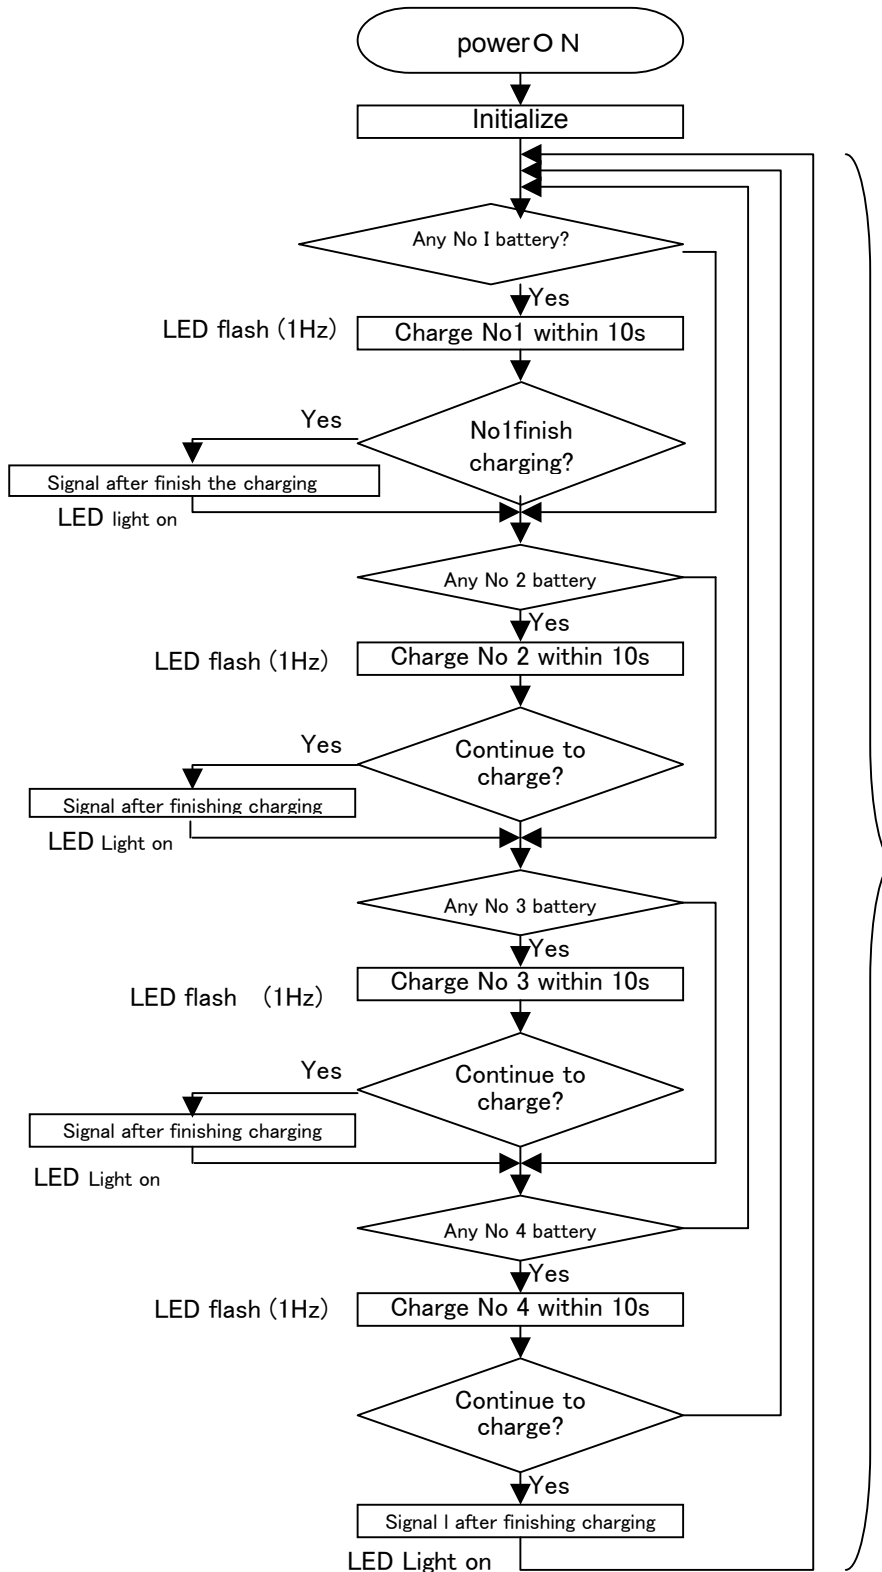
powerＯＮ

Initialize

Any No I battery?

Yes

LED flash (1Hz)

Charge No1 within 10s

Yes

No1finish charging?

Signal after finish the charging

LED light on

Any No 2 battery

Yes

LED flash (1Hz)

Charge No 2 within 10s

Yes

Continue to charge?

Signal after finishing charging

LED Light on

Any No 3 battery

Yes

LED flash (1Hz)

Charge No 3 within 10s

Yes

Continue to charge?

Signal after finishing charging

LED Light on

Any No 4 battery

Yes

LED flash (1Hz)

Charge No 4 within 10s

Continue to charge?

Yes

Signal I after finishing charging

LED Light on